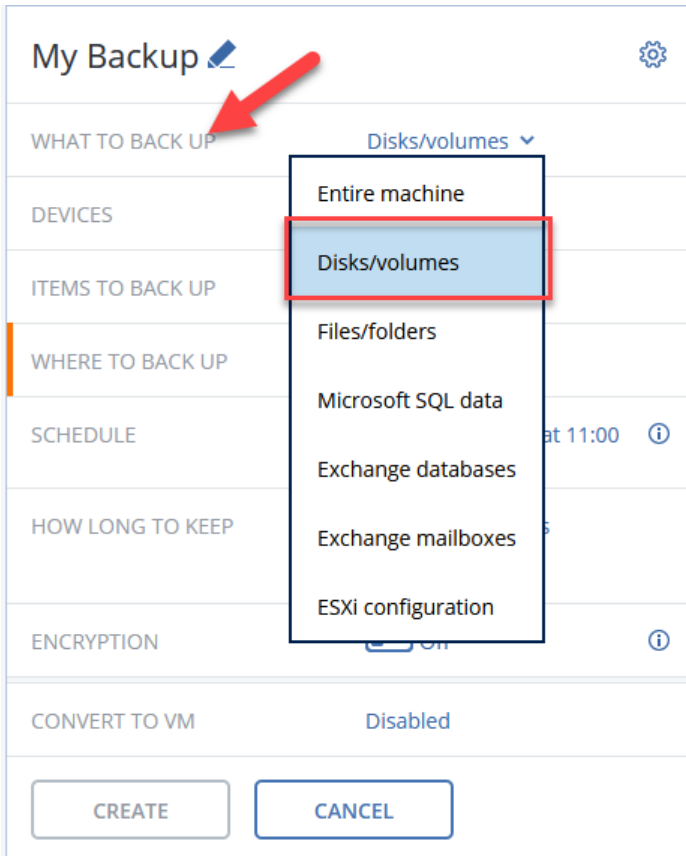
My Backup

WHAT TO BACK UP Disks/volumes

DEVICES

ITEMS TO BACK UP

WHERE TO BACK UP

SCHEDULE at 11:00

HOW LONG TO KEEP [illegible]s

ENCRYPTION Off

CONVERT TO VM Disabled

Entire machine
Disks/volumes
Files/folders
Microsoft SQL data
Exchange databases
Exchange mailboxes
ESXi configuration

CREATE CANCEL